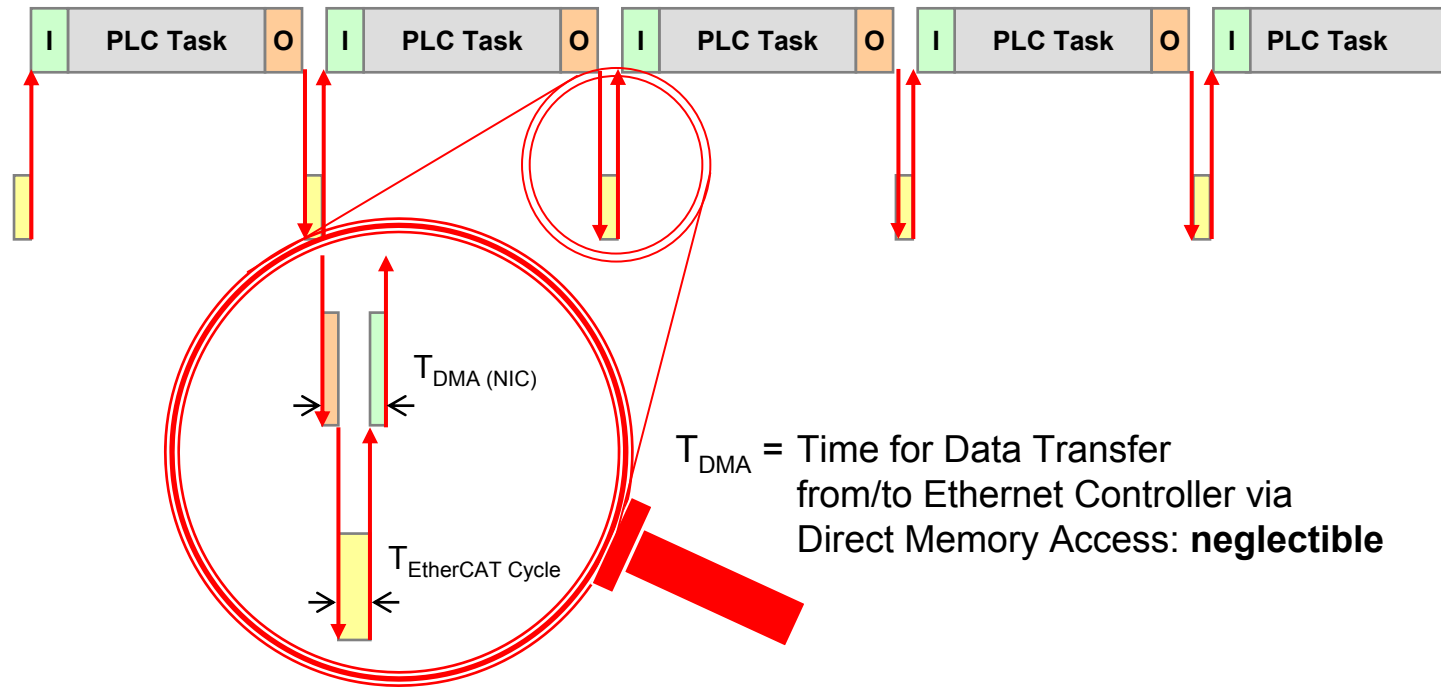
I PLC Task O I PLC Task O I PLC Task O I PLC Task O I PLC Task

$T_{DMA\ (NIC)}$

$T_{EtherCAT\ Cycle}$

$T_{DMA}$ = Time for Data Transfer from/to Ethernet Controller via Direct Memory Access: **neglectible**